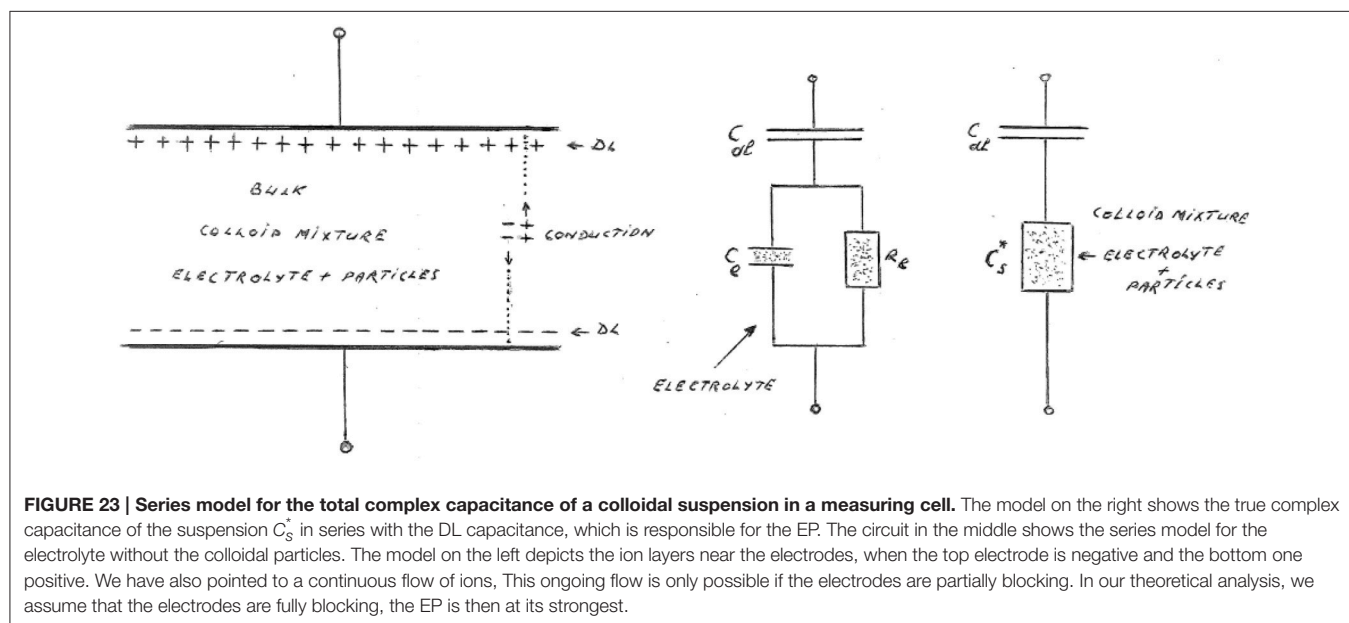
+ + + + + + + + + + + + + + + + + + + ← DL

BULK

COLLOID MIXTURE

ELECTROLYTE + PARTICLES

CONDUCTION

- - - - - - - - - - - - - - - - - - - ← DL

$C_{dl}$

$C_e$

$R_e$

ELECTROLYTE

$C_{dl}$

COLLOID MIXTURE

$C_s^*$

← ELECTROLYTE + PARTICLES

**FIGURE 23 | Series model for the total complex capacitance of a colloidal suspension in a measuring cell.** The model on the right shows the true complex capacitance of the suspension $C_S^*$ in series with the DL capacitance, which is responsible for the EP. The circuit in the middle shows the series model for the electrolyte without the colloidal particles. The model on the left depicts the ion layers near the electrodes, when the top electrode is negative and the bottom one positive. We have also pointed to a continuous flow of ions, This ongoing flow is only possible if the electrodes are partially blocking. In our theoretical analysis, we assume that the electrodes are fully blocking, the EP is then at its strongest.